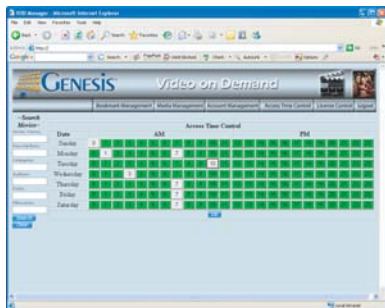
GENESIS Video on Demand

Bookmark Management | Media Management | Account Management | Access Time Control | License Control | Logout

Search Movie

Access Time Control

Date

AM

PM

Sunday

Monday

Tuesday

Wednesday

Thursday

Friday

Saturday